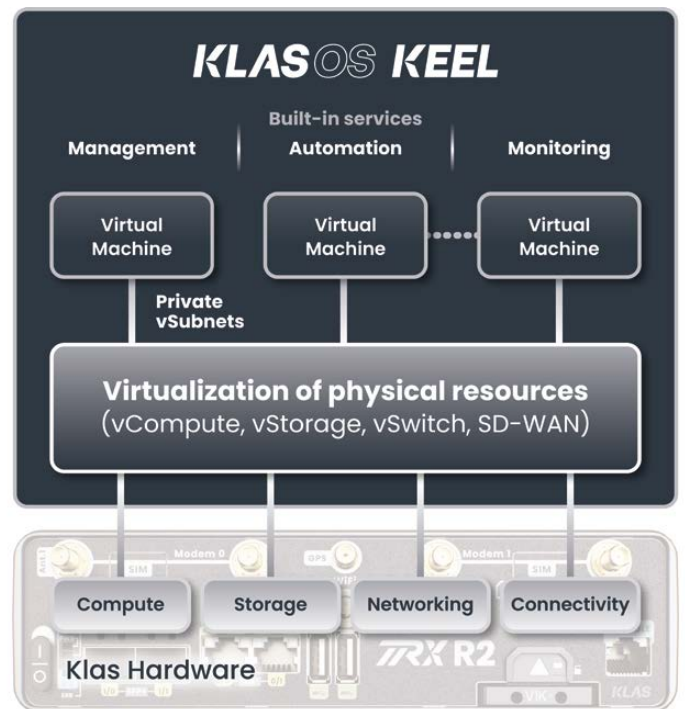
KLASOS KEEL

Built-in services

Management | Automation | Monitoring

Virtual Machine

Virtual Machine

Virtual Machine

Private vSubnets

Virtualization of physical resources (vCompute, vStorage, vSwitch, SD-WAN)

Modem 0

GPS

Modem 1

SIM

SIM

Compute

Storage

Networking

Connectivity

Klas Hardware

TRX R2

KLAS